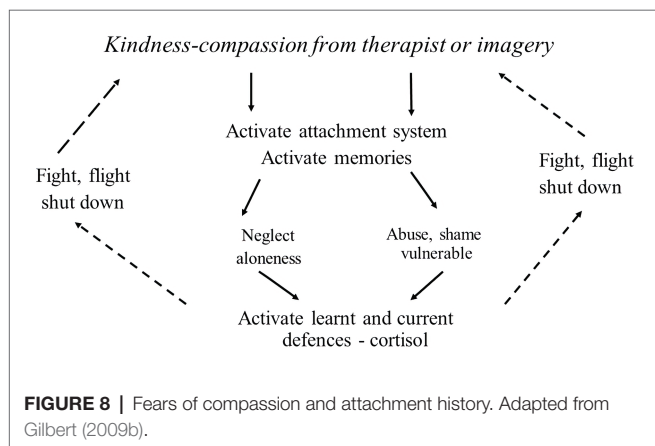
Kindness-compassion from therapist or imagery

Activate attachment system
Activate memories

Fight, flight
shut down

Fight, flight
shut down

Neglect
aloneness

Abuse, shame
vulnerable

Activate learnt and current
defences - cortisol

FIGURE 8 | Fears of compassion and attachment history. Adapted from Gilbert (2009b).